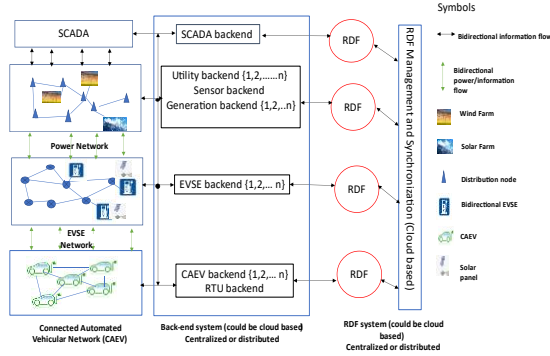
Symbols

SCADA

SCADA backend

RDF

Bidirectional information flow

Bidirectional power/information flow

Utility backend {1,2,......n}
Sensor backend
Generation backend {1,2,..n}

RDF

Wind Farm

Solar Farm

Power Network

Distribution node

EVSE backend {1,2,... n}

RDF

Bidirectional EVSE

EVSE Network

CAEV

RDF Management and Synchronization (Cloud based)

Solar panel

CAEV backend {1,2,... n}
RTU backend

RDF

Connected Automated Vehicular Network (CAEV)

Back-end system (could be cloud based) Centralized or distributed

RDF system (could be cloud based) Centralized or distributed